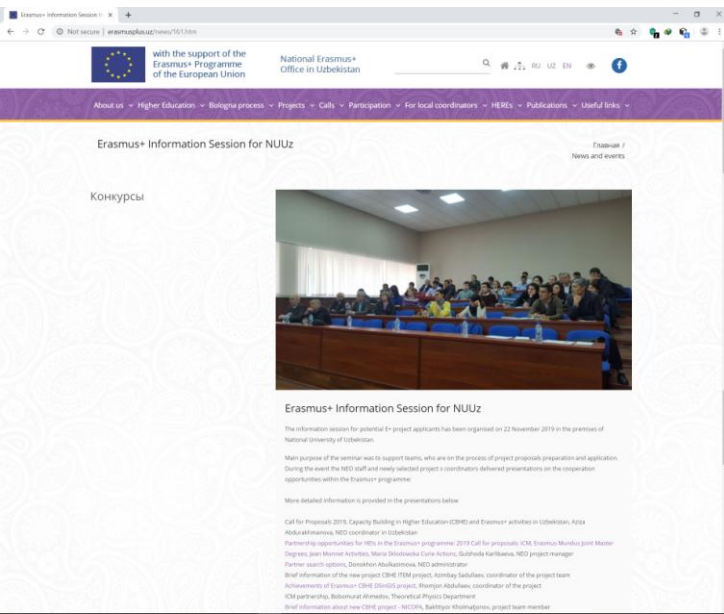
Erasmus+ Information Session f ×   +

Not secure | erasmusplus.uz/news/161.htm

with the support of the Erasmus+ Programme of the European Union

National Erasmus+ Office in Uzbekistan

RU UZ EN

About us ∨ Higher Education ∨ Bologna process ∨ Projects ∨ Calls ∨ Participation ∨ For local coordinators ∨ HEREs ∨ Publications ∨ Useful links ∨

Erasmus+ Information Session for NUUz

Главная / News and events

Конкурсы

Erasmus+ Information Session for NUUz

The information session for potential E+ project applicants has been organised on 22 November 2019 in the premises of National University of Uzbekistan.

Main purpose of the seminar was to support teams, who are on the process of project proposals preparation and application. During the event the NEO staff and newly selected project s coordinators delivered presentations on the cooperation opportunities within the Erasmus+ programme:

More detailed information is provided in the presentations below:

Call for Proposals 2019, Capacity Building in Higher Education (CBHE) and Erasmus+ activities in Uzbekistan, Aziza Abdurakhmanova, NEO coordinator in Uzbekistan
Partnership opportunities for HEIs in the Erasmus+ programme: 2019 Call for proposals: ICM, Erasmus Mundus Joint Master Degrees, Jean Monnet Activities, Maria Sklodowska Curie Actions, Gulshoda Karlibaeva, NEO project manager
Partner search options, Donokhon Abulkasimova, NEO administrator
Brief information of the new project CBHE ITEM project, Azimbay Sadullaev, coordinator of the project team
Achievements of Erasmus+ CBHE DSinGIS project, Rhomjon Abdullaev, coordinator of the project
ICM partnership, Botonurat Ahmedov, Theoretical Physics Department
Brief information about new CBHE project - NICOPA, Bakhtiyor Kholmatjonov, project team member